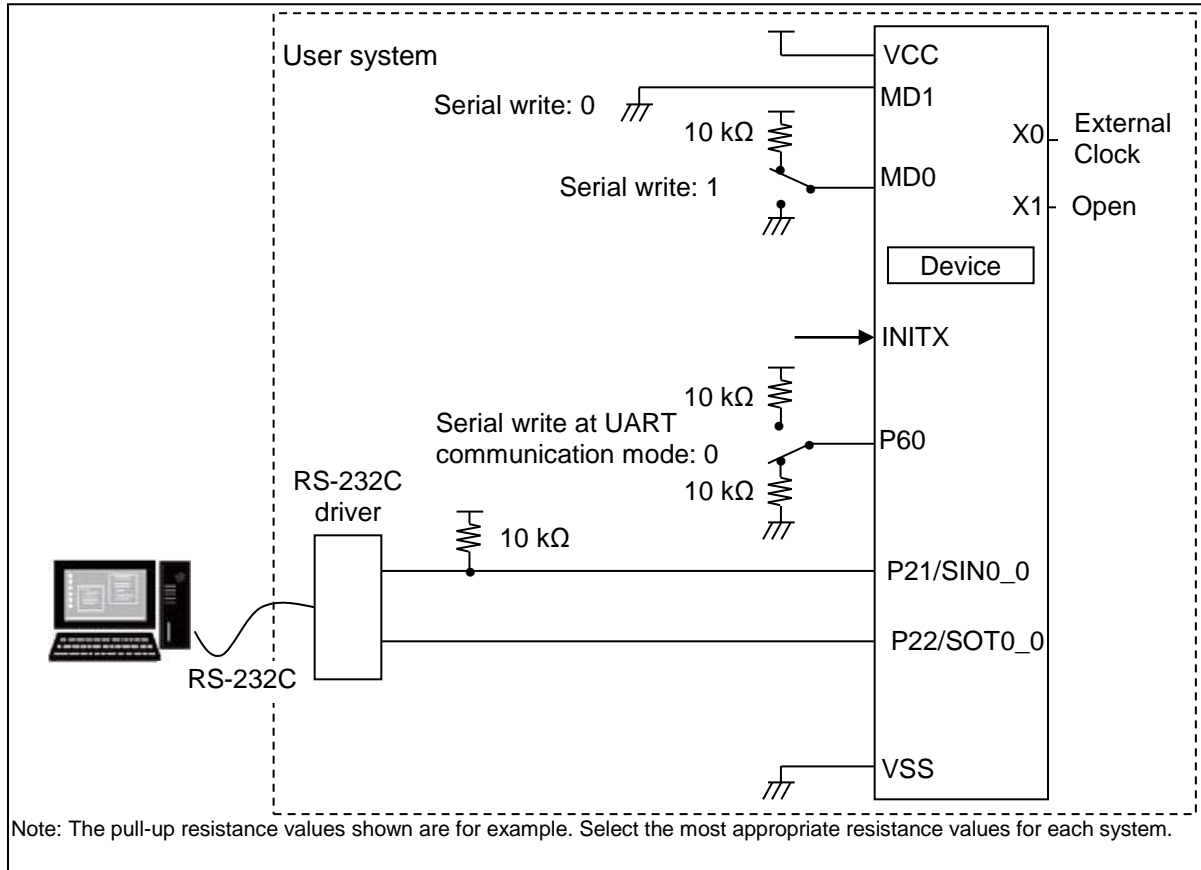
User system

VCC

MD1

Serial write: 0

10 kΩ

X0 External Clock

Serial write: 1

MD0

X1 Open

Device

INITX

10 kΩ

Serial write at UART communication mode: 0

P60

RS-232C driver

10 kΩ

10 kΩ

P21/SIN0_0

P22/SOT0_0

RS-232C

VSS

Note: The pull-up resistance values shown are for example. Select the most appropriate resistance values for each system.